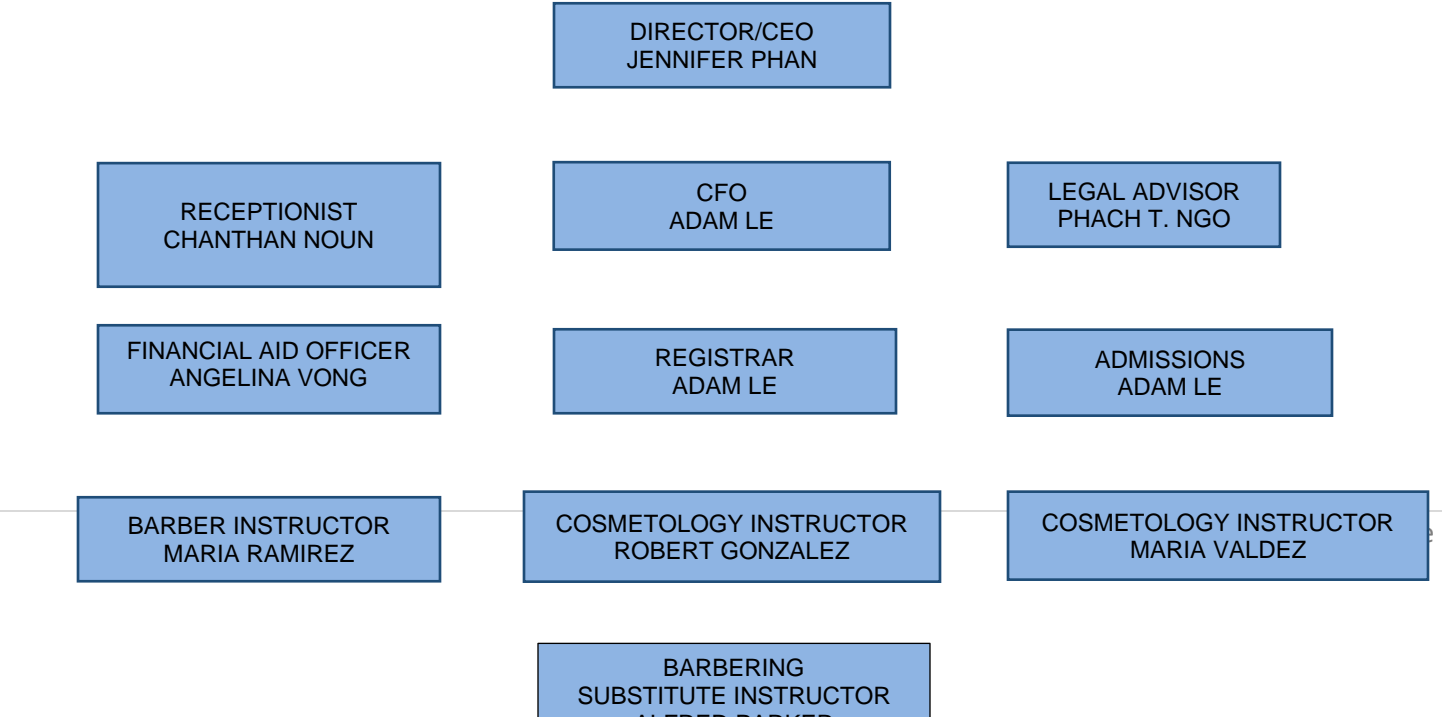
DIRECTOR/CEO
JENNIFER PHAN

RECEPTIONIST
CHANTHAN NOUN

CFO
ADAM LE

LEGAL ADVISOR
PHACH T. NGO

FINANCIAL AID OFFICER
ANGELINA VONG

REGISTRAR
ADAM LE

ADMISSIONS
ADAM LE

BARBER INSTRUCTOR
MARIA RAMIREZ

COSMETOLOGY INSTRUCTOR
ROBERT GONZALEZ

COSMETOLOGY INSTRUCTOR
MARIA VALDEZ

BARBERING
SUBSTITUTE INSTRUCTOR
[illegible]